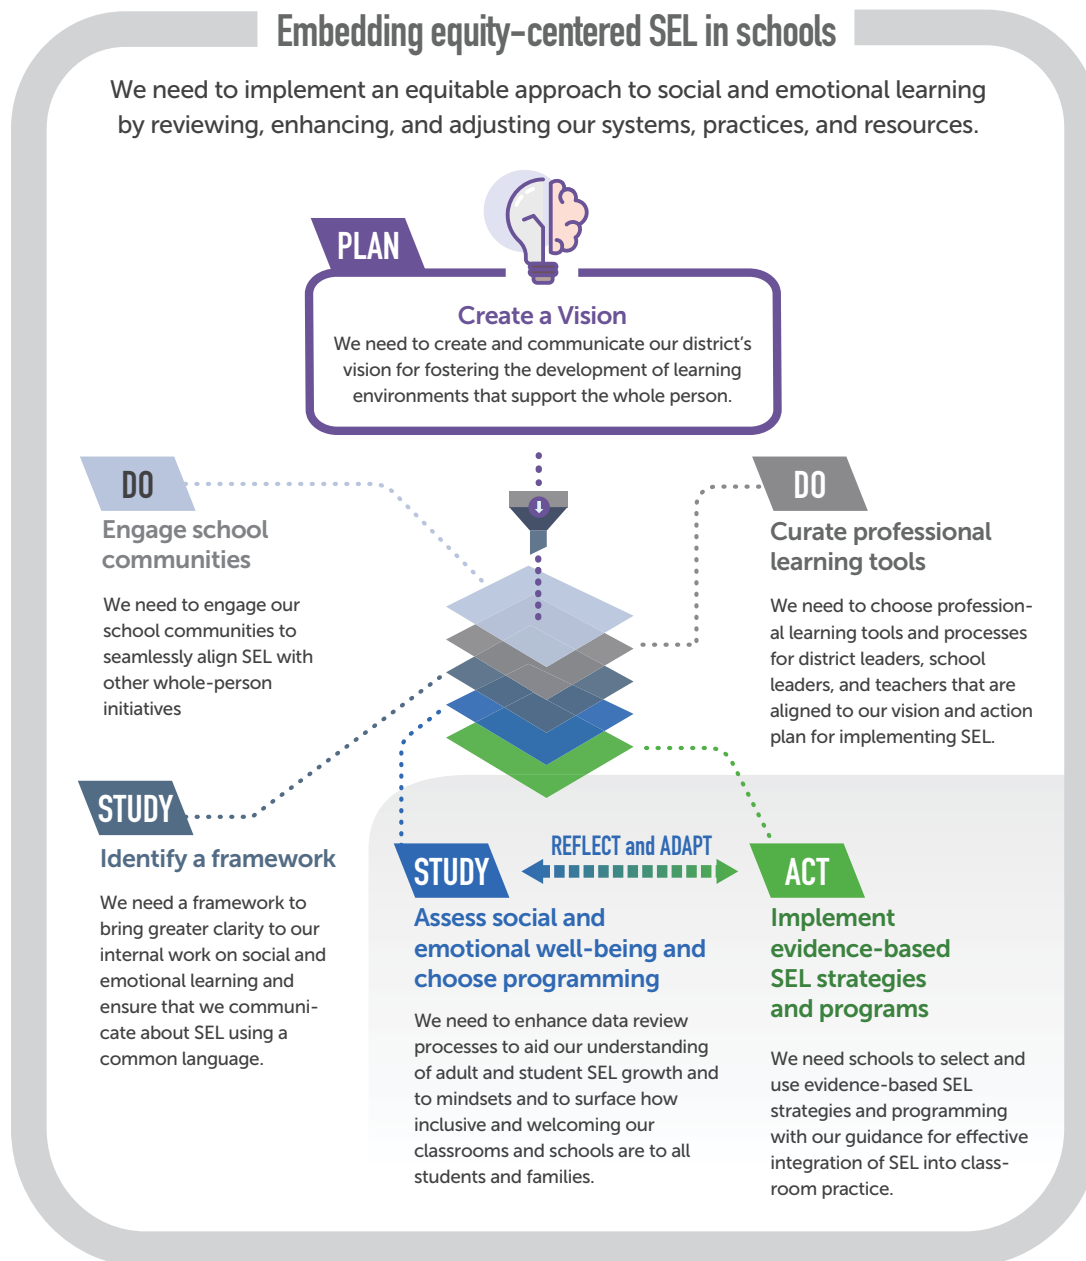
Embedding equity-centered SEL in schools

We need to implement an equitable approach to social and emotional learning by reviewing, enhancing, and adjusting our systems, practices, and resources.

PLAN

Create a Vision

We need to create and communicate our district's vision for fostering the development of learning environments that support the whole person.

DO

Engage school communities

We need to engage our school communities to seamlessly align SEL with other whole-person initiatives

DO

Curate professional learning tools

We need to choose professional learning tools and processes for district leaders, school leaders, and teachers that are aligned to our vision and action plan for implementing SEL.

STUDY

Identify a framework

We need a framework to bring greater clarity to our internal work on social and emotional learning and ensure that we communicate about SEL using a common language.

REFLECT and ADAPT

STUDY

Assess social and emotional well-being and choose programming

We need to enhance data review processes to aid our understanding of adult and student SEL growth and to mindsets and to surface how inclusive and welcoming our classrooms and schools are to all students and families.

ACT

Implement evidence-based SEL strategies and programs

We need schools to select and use evidence-based SEL strategies and programming with our guidance for effective integration of SEL into classroom practice.